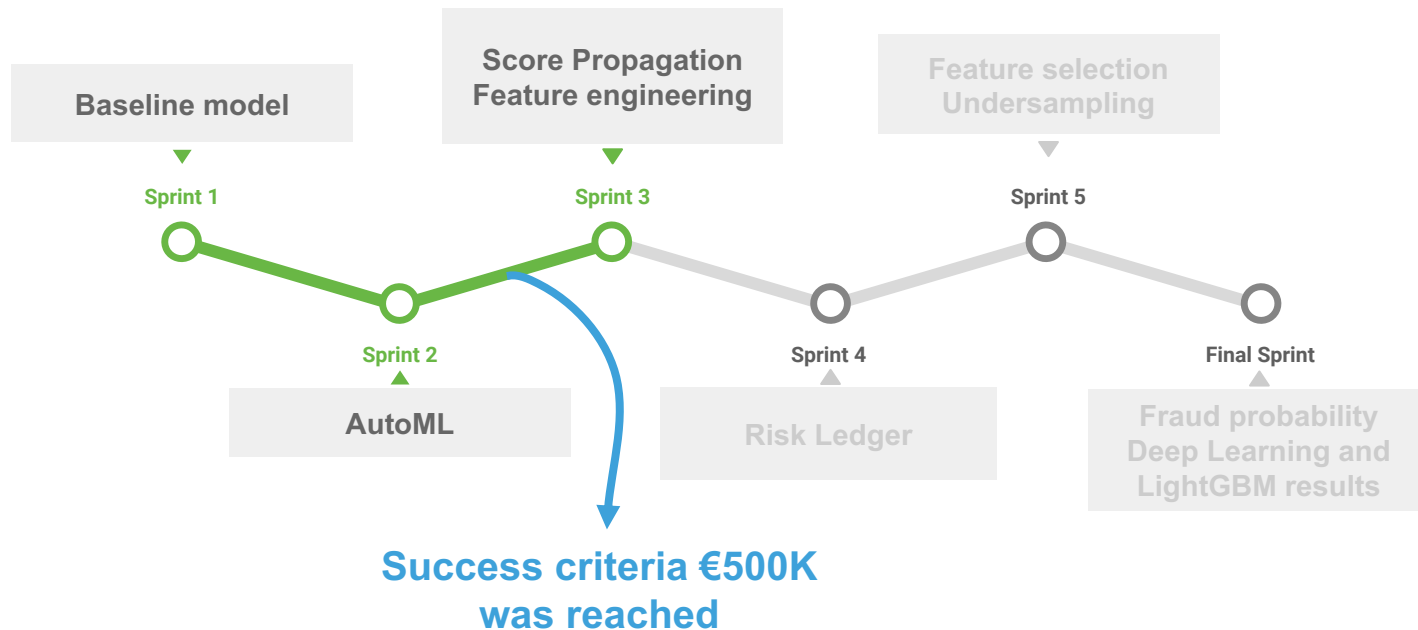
Baseline model

Sprint 1

Score Propagation
Feature engineering

Sprint 3

Feature selection
Undersampling

Sprint 5

Sprint 2

AutoML

Sprint 4

Risk Ledger

Final Sprint

Fraud probability
Deep Learning and
LightGBM results

Success criteria €500K
was reached